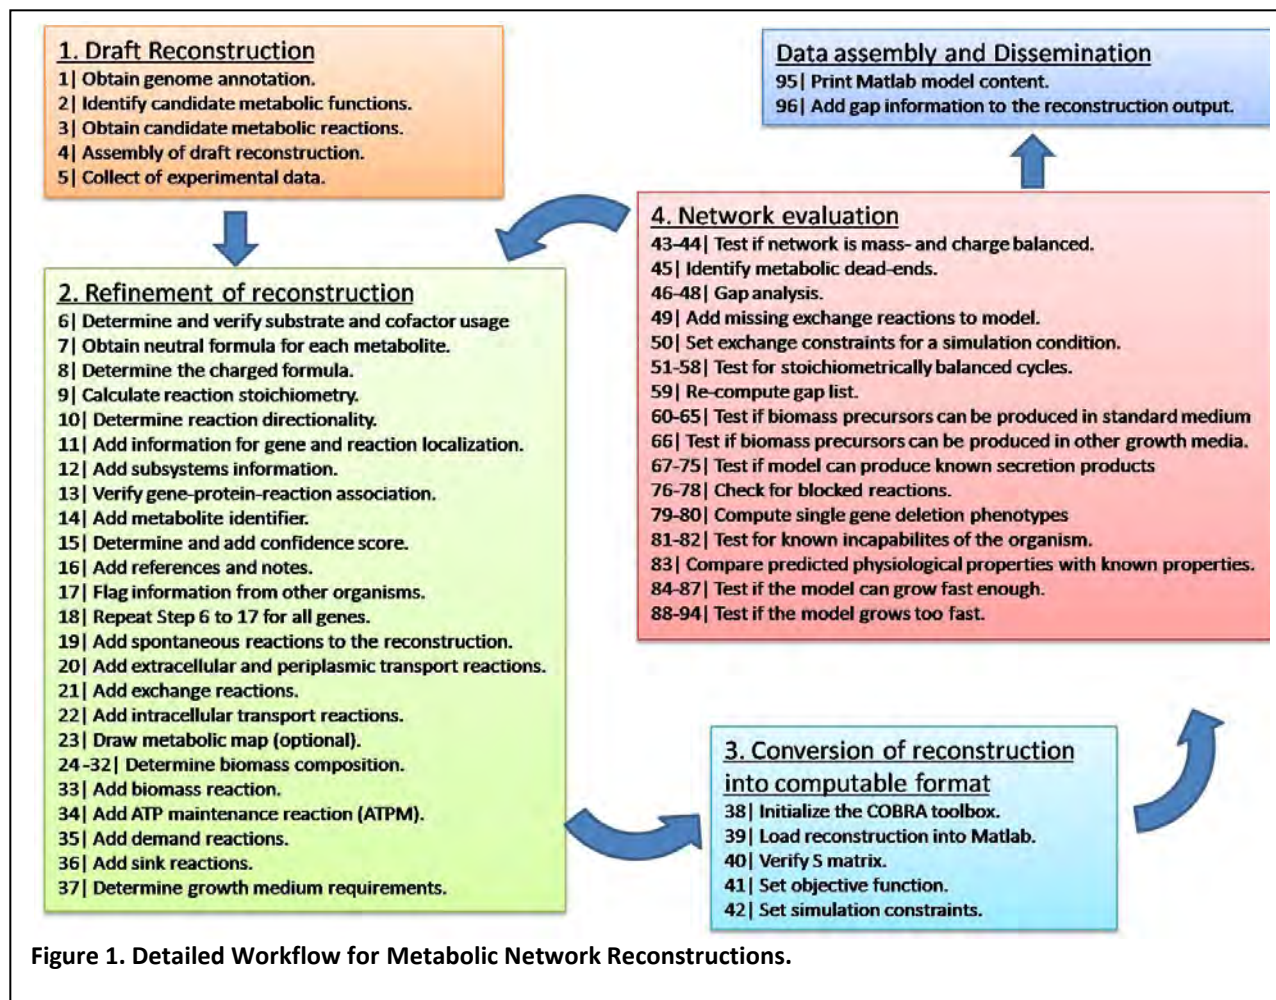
1. Draft Reconstruction
1| Obtain genome annotation.
2| Identify candidate metabolic functions.
3| Obtain candidate metabolic reactions.
4| Assembly of draft reconstruction.
5| Collect of experimental data.

Data assembly and Dissemination
95| Print Matlab model content.
96| Add gap information to the reconstruction output.

4. Network evaluation
43-44| Test if network is mass- and charge balanced.
45| Identify metabolic dead-ends.
46-48| Gap analysis.
49| Add missing exchange reactions to model.
50| Set exchange constraints for a simulation condition.
51-58| Test for stoichiometrically balanced cycles.
59| Re-compute gap list.
60-65| Test if biomass precursors can be produced in standard medium
66| Test if biomass precursors can be produced in other growth media.
67-75| Test if model can produce known secretion products
76-78| Check for blocked reactions.
79-80| Compute single gene deletion phenotypes
81-82| Test for known incapabilites of the organism.
83| Compare predicted physiological properties with known properties.
84-87| Test if the model can grow fast enough.
88-94| Test if the model grows too fast.

2. Refinement of reconstruction
6| Determine and verify substrate and cofactor usage
7| Obtain neutral formula for each metabolite.
8| Determine the charged formula.
9| Calculate reaction stoichiometry.
10| Determine reaction directionality.
11| Add information for gene and reaction localization.
12| Add subsystems information.
13| Verify gene-protein-reaction association.
14| Add metabolite identifier.
15| Determine and add confidence score.
16| Add references and notes.
17| Flag information from other organisms.
18| Repeat Step 6 to 17 for all genes.
19| Add spontaneous reactions to the reconstruction.
20| Add extracellular and periplasmic transport reactions.
21| Add exchange reactions.
22| Add intracellular transport reactions.
23| Draw metabolic map (optional).
24-32| Determine biomass composition.
33| Add biomass reaction.
34| Add ATP maintenance reaction (ATPM).
35| Add demand reactions.
36| Add sink reactions.
37| Determine growth medium requirements.

3. Conversion of reconstruction into computable format
38| Initialize the COBRA toolbox.
39| Load reconstruction into Matlab.
40| Verify S matrix.
41| Set objective function.
42| Set simulation constraints.

Figure 1. Detailed Workflow for Metabolic Network Reconstructions.